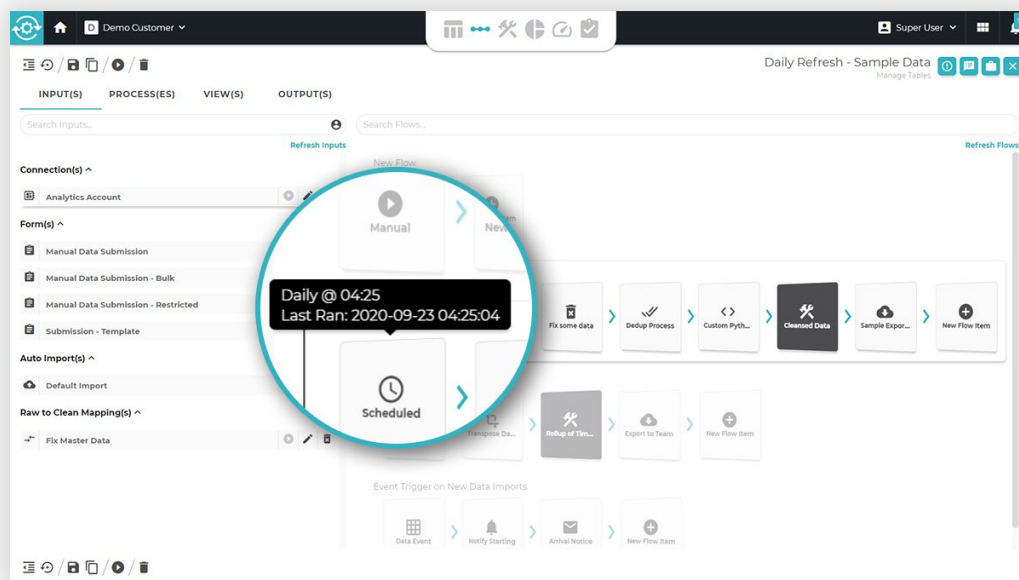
Demo Customer

Super User

Daily Refresh - Sample Data
Manage Tables

INPUT(S) PROCESS(ES) VIEW(S) OUTPUT(S)

Search Inputs...

Search Flows...

Refresh Inputs

Refresh Flows

Connection(s)

Analytics Account

Form(s)

Manual Data Submission

Manual Data Submission - Bulk

Manual Data Submission - Restricted

Submission - Template

Auto Import(s)

Default Import

Raw to Clean Mapping(s)

Fix Master Data

New Flow

Manual

New

Daily @ 04:25
Last Ran: 2020-09-23 04:25:04

Scheduled

Fix some data

Dedup Process

Custom Pyth...

Cleansed Data

Sample Expor...

New Flow Item

Transpose Da...

Rollup of Tim...

Export to Team

New Flow Item

Event Trigger on New Data Imports

Data Event

Notify Starting

Arrival Notice

New Flow Item